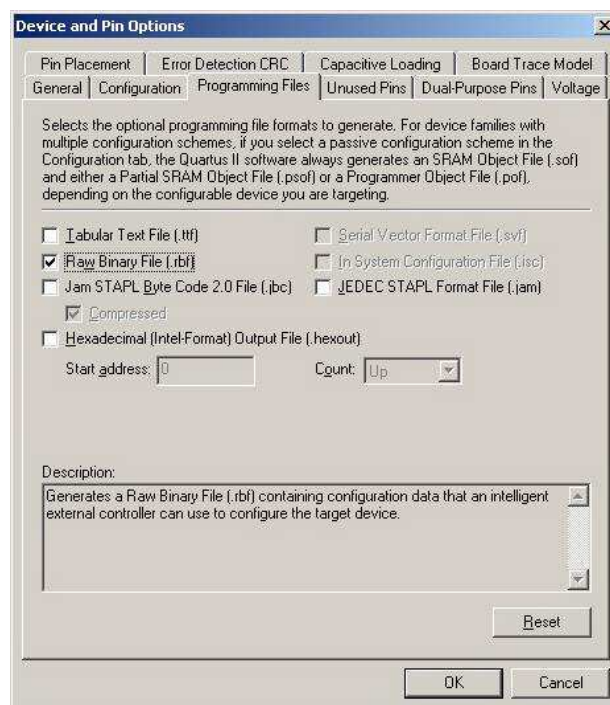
Device and Pin Options

Pin Placement | Error Detection CRC | Capacitive Loading | Board Trace Model
General | Configuration | Programming Files | Unused Pins | Dual-Purpose Pins | Voltage

Selects the optional programming file formats to generate. For device families with multiple configuration schemes, if you select a passive configuration scheme in the Configuration tab, the Quartus II software always generates an SRAM Object File (.sof) and either a Partial SRAM Object File (.psof) or a Programmer Object File (.pof), depending on the configurable device you are targeting.

Tabular Text File (.ttf)
Serial Vector Format File (.svf)
Raw Binary File (.rbf)
In System Configuration File (.isc)
Jam STAPL Byte Code 2.0 File (.jbc)
JEDEC STAPL Format File (.jam)
Compressed
Hexadecimal (Intel-Format) Output File (.hexout)
Start address: 0
Count: Up

Description:
Generates a Raw Binary File (.rbf) containing configuration data that an intelligent external controller can use to configure the target device.

Reset

OK
Cancel